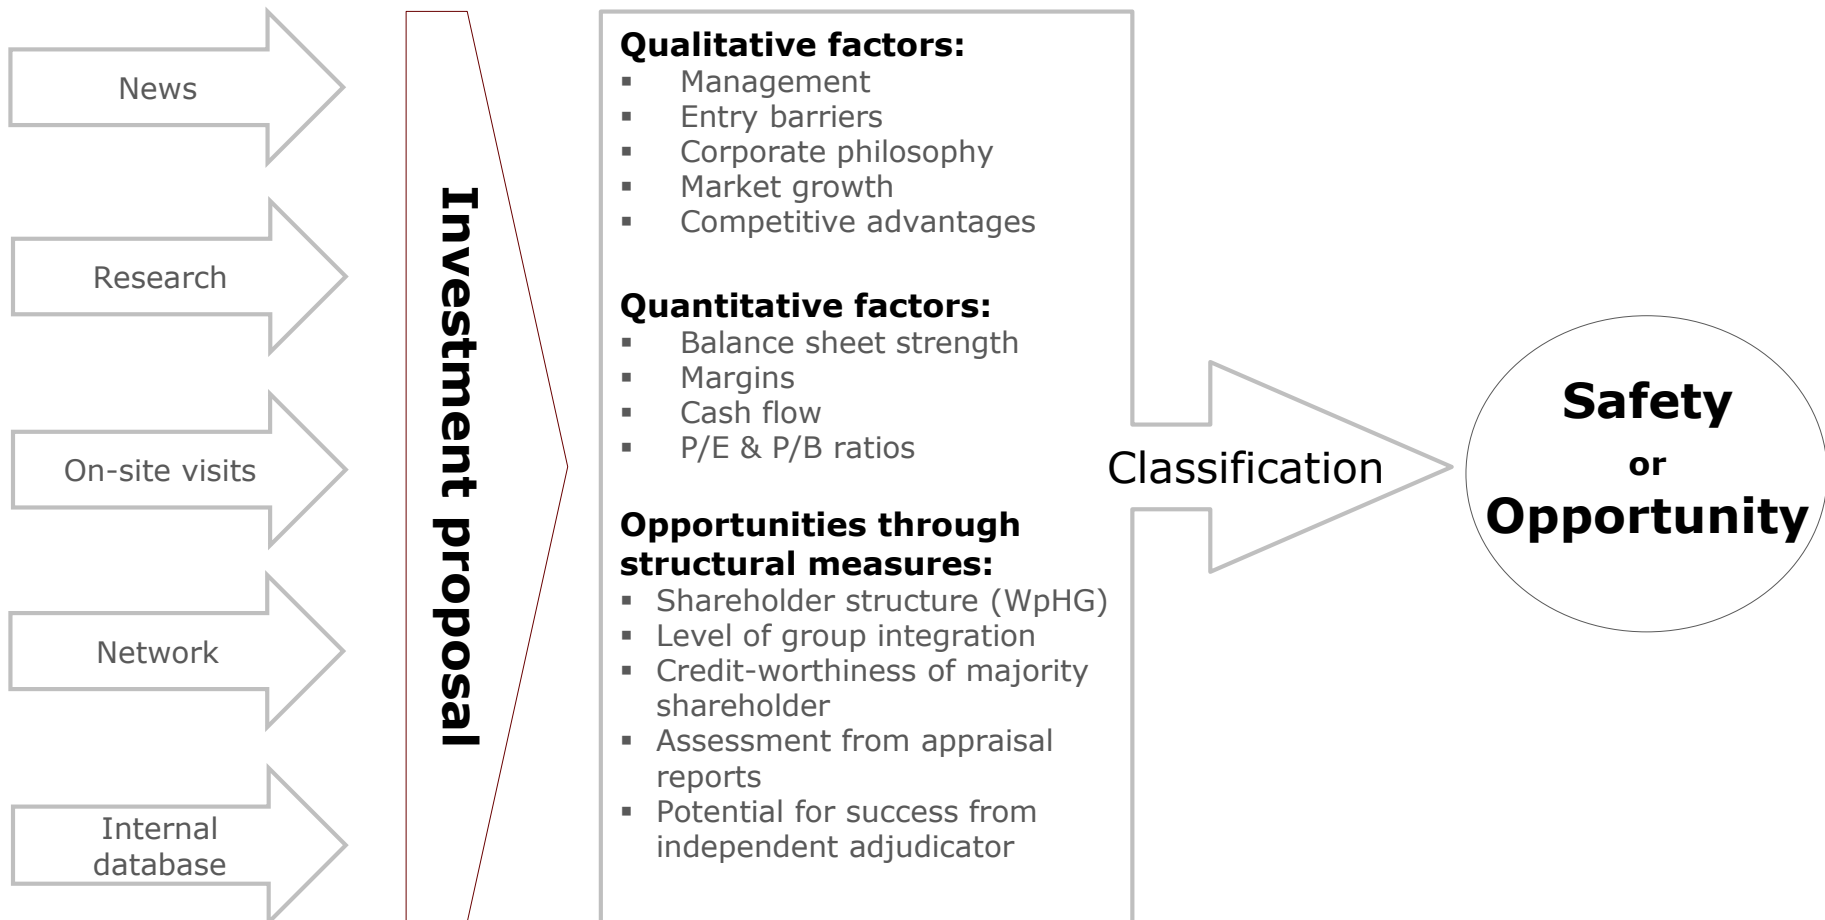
News

Research

On-site visits

Network

Internal database

Investment proposal

**Qualitative factors:**
- Management
- Entry barriers
- Corporate philosophy
- Market growth
- Competitive advantages

**Quantitative factors:**
- Balance sheet strength
- Margins
- Cash flow
- P/E & P/B ratios

**Opportunities through structural measures:**
- Shareholder structure (WpHG)
- Level of group integration
- Credit-worthiness of majority shareholder
- Assessment from appraisal reports
- Potential for success from independent adjudicator

Classification

**Safety**
**or**
**Opportunity**